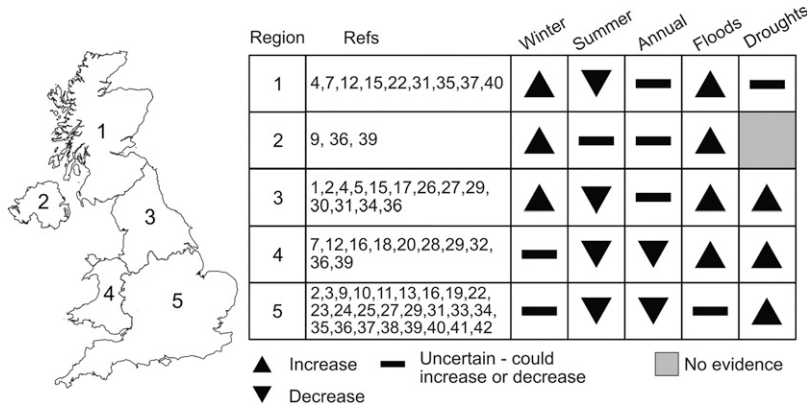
1
2
3
4
5

| Region | Refs | Winter | Summer | Annual | Floods | Droughts |
|---|---|---|---|---|---|---|
| 1 | 4,7,12,15,22,31,35,37,40 | ▲ | ▼ | ▬ | ▲ | ▬ |
| 2 | 9, 36, 39 | ▲ | ▬ | ▬ | ▲ | |
| 3 | 1,2,4,5,15,17,26,27,29, 30,31,34,36 | ▲ | ▼ | ▬ | ▲ | ▲ |
| 4 | 7,12,16,18,20,28,29,32, 36,39 | ▬ | ▼ | ▼ | ▲ | ▲ |
| 5 | 2,3,9,10,11,13,16,19,22, 23,24,25,27,29,31,33,34, 35,36,37,38,39,40,41,42 | ▬ | ▼ | ▼ | ▬ | ▲ |

▲ Increase
▼ Decrease
▬ Uncertain - could increase or decrease
No evidence